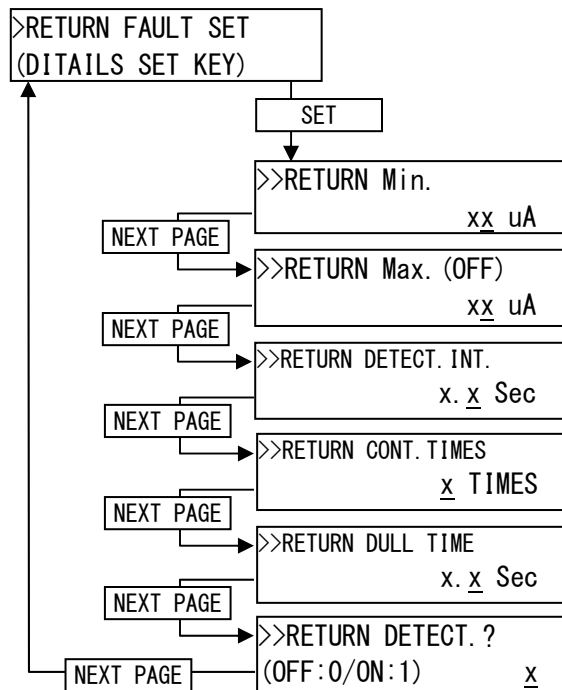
>RETURN FAULT SET
(DITAILS SET KEY)

SET

>>RETURN Min.
xx uA

NEXT PAGE

>>RETURN Max.(OFF)
xx uA

NEXT PAGE

>>RETURN DETECT.INT.
x.x Sec

NEXT PAGE

>>RETURN CONT.TIMES
x TIMES

NEXT PAGE

>>RETURN DULL TIME
x.x Sec

NEXT PAGE

>>RETURN DETECT.?
(OFF:0/ON:1) x

NEXT PAGE